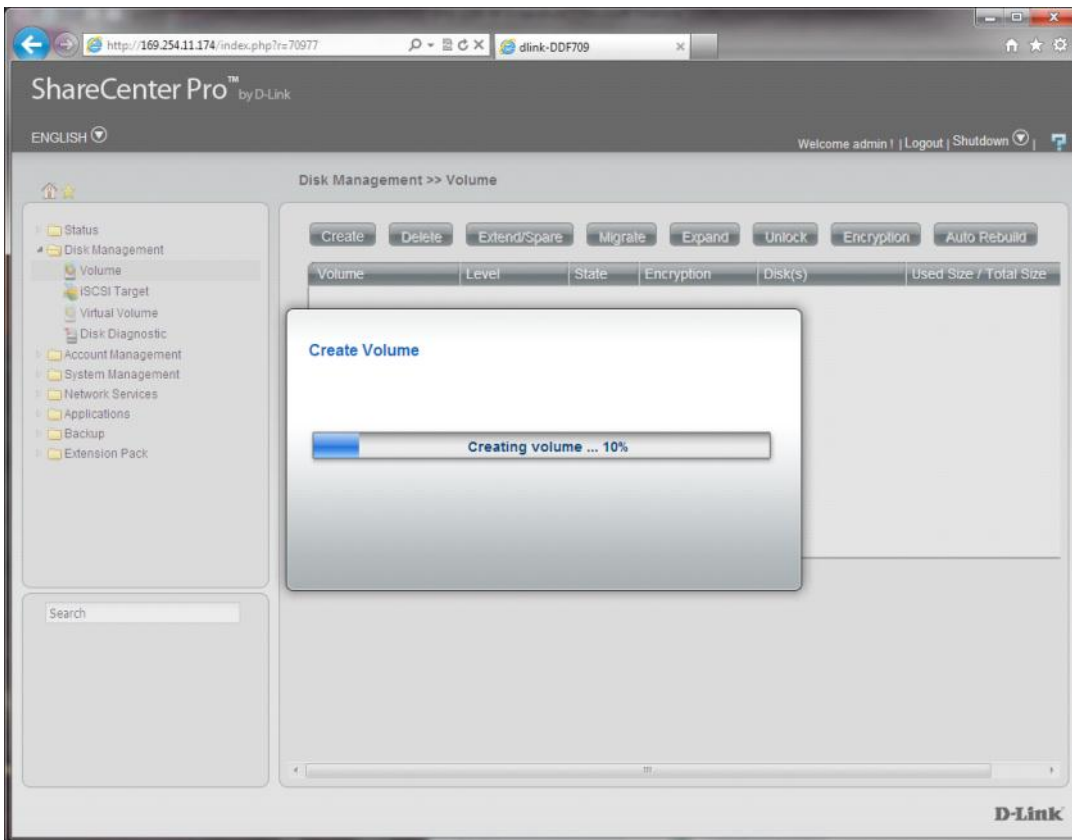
http://169.254.11.174/index.php?r=70977

dlink-DDF709

ShareCenter Pro™ by D-Link

ENGLISH

Welcome admin ! | Logout | Shutdown |

Disk Management >> Volume

Status
Disk Management
Volume
iSCSI Target
Virtual Volume
Disk Diagnostic
Account Management
System Management
Network Services
Applications
Backup
Extension Pack

Create Delete Extend/Spare Migrate Expand Unlock Encryption Auto Rebuild

| Volume | Level | State | Encryption | Disk(s) | Used Size / Total Size |
|---|---|---|---|---|---|

Create Volume

Creating volume ... 10%

Search

D-Link